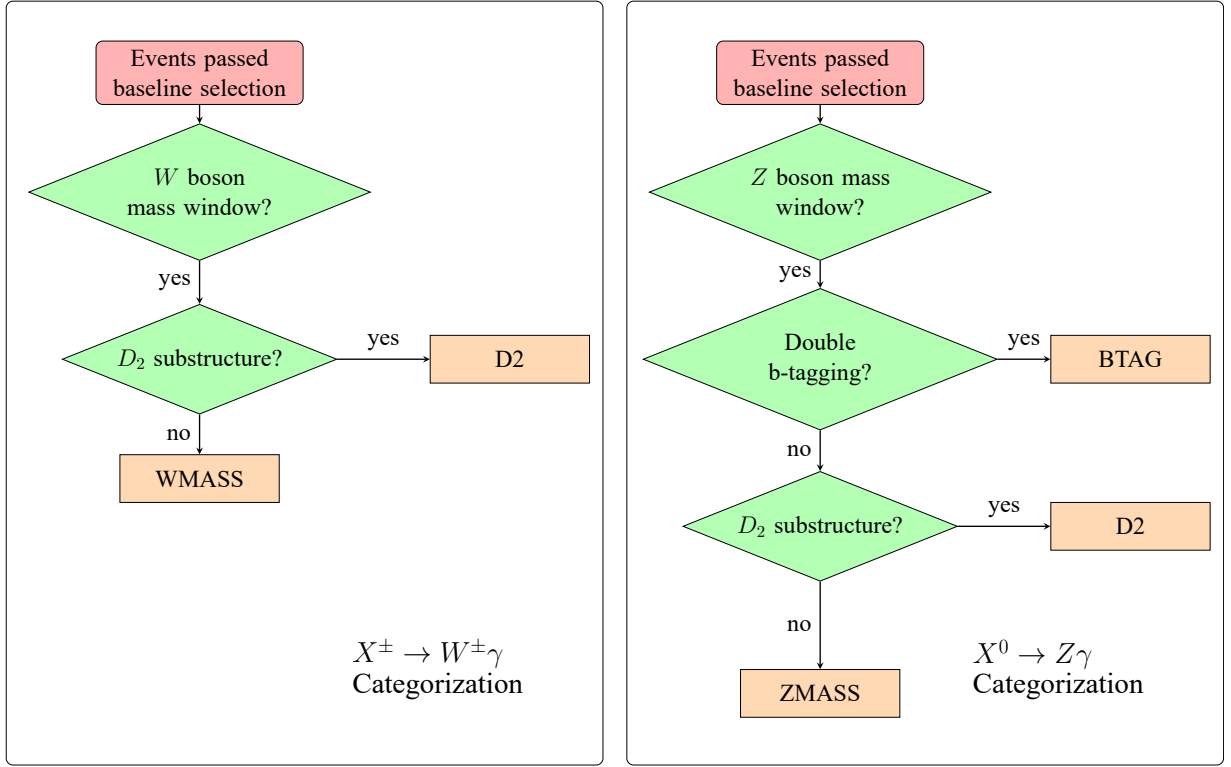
Events passed baseline selection

$W$ boson mass window?

yes

$D_2$ substructure?

yes

D2

no

WMASS

$X^{\pm} \to W^{\pm}\gamma$ Categorization

Events passed baseline selection

$Z$ boson mass window?

yes

Double b-tagging?

yes

BTAG

no

$D_2$ substructure?

yes

D2

no

ZMASS

$X^{0} \to Z\gamma$ Categorization